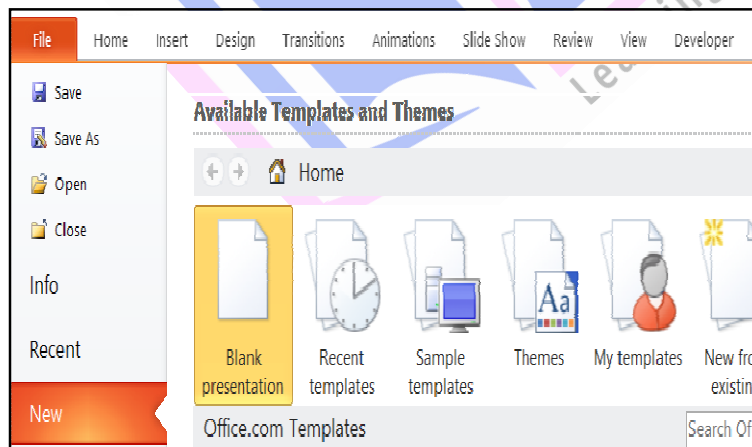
File Home Insert Design Transitions Animations Slide Show Review View Developer

Save
Save As
Open
Close
Info
Recent
New

Available Templates and Themes

Home

Blank presentation
Recent templates
Sample templates
Themes
My templates
New fro existin

Aa

Office.com Templates

Search Of

Le